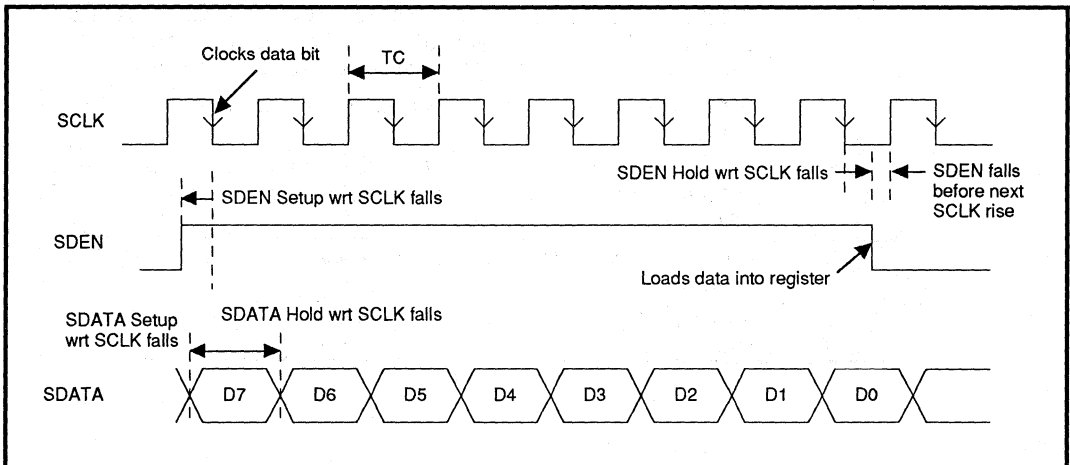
Clocks data bit

TC

SCLK

SDEN Hold wrt SCLK falls

SDEN falls before next SCLK rise

SDEN Setup wrt SCLK falls

SDEN

Loads data into register

SDATA Setup wrt SCLK falls

SDATA Hold wrt SCLK falls

SDATA

D7

D6

D5

D4

D3

D2

D1

D0